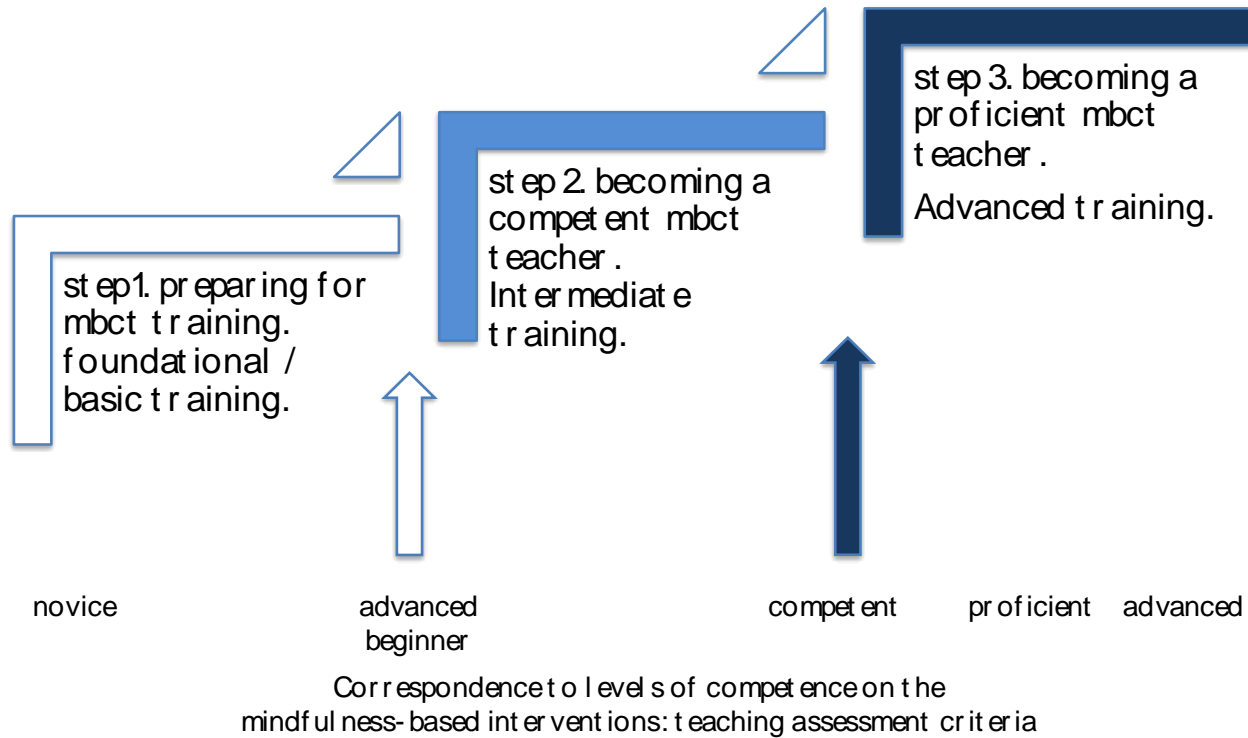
step 3. becoming a proficient mbct teacher.
Advanced training.

step 2. becoming a competent mbct teacher.
Intermediate training.

step1. preparing for mbct training.
foundational / basic training.

novice

advanced beginner

competent

proficient

advanced

Correspondence to levels of competence on the mindfulness-based interventions: teaching assessment criteria